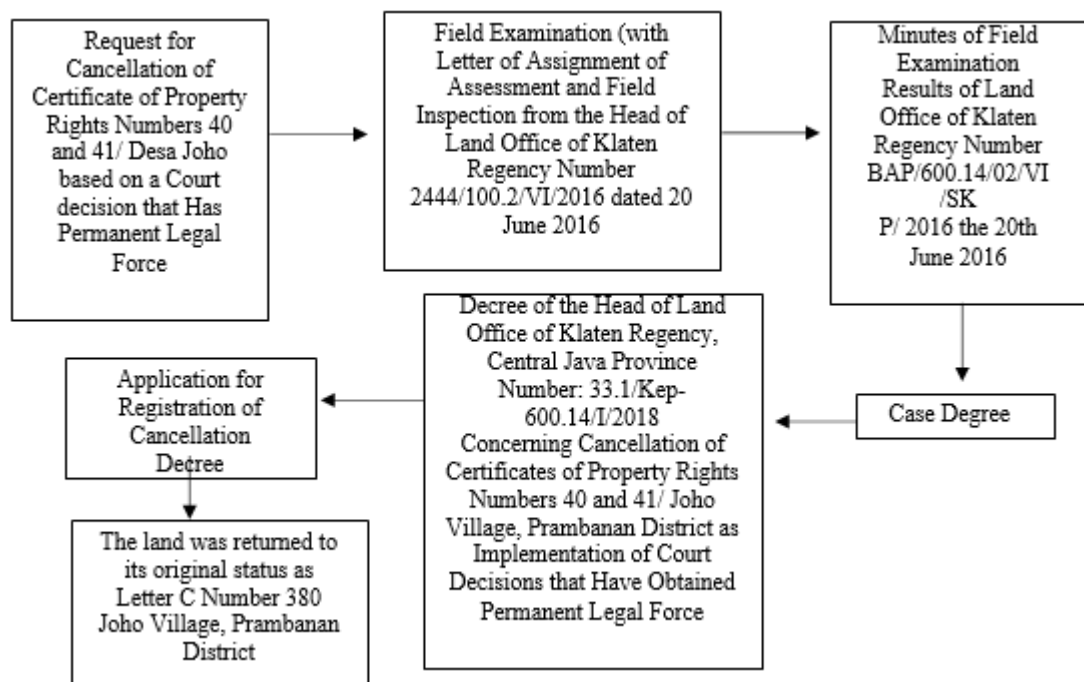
Request for Cancellation of Certificate of Property Rights Numbers 40 and 41/ Desa Joho based on a Court decision that Has Permanent Legal Force

Field Examination (with Letter of Assignment of Assessment and Field Inspection from the Head of Land Office of Klaten Regency Number 2444/100.2/VI/2016 dated 20 June 2016

Minutes of Field Examination Results of Land Office of Klaten Regency Number BAP/600.14/02/VI/SK P/ 2016 the 20th June 2016

Case Degree

Decree of the Head of Land Office of Klaten Regency, Central Java Province Number: 33.1/Kep-600.14/I/2018 Concerning Cancellation of Certificates of Property Rights Numbers 40 and 41/ Joho Village, Prambanan District as Implementation of Court Decisions that Have Obtained Permanent Legal Force

Application for Registration of Cancellation Decree

The land was returned to its original status as Letter C Number 380 Joho Village, Prambanan District